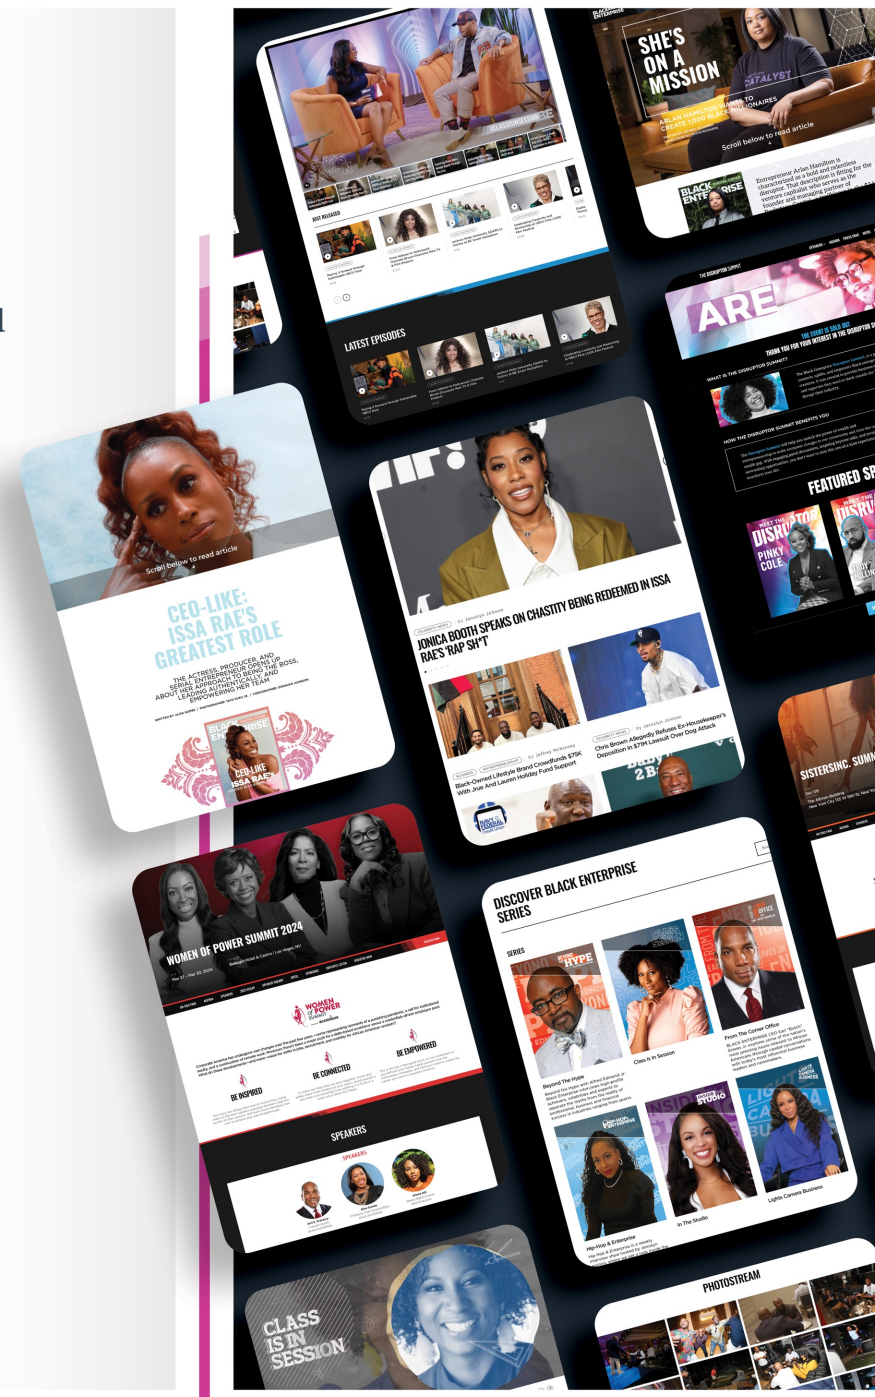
JUST RELEASED

LATEST EPISODES

SHE'S ON A MISSION

ARLAN HAMILTON WANTS TO CREATE 1,000 BLACK MILLIONAIRES

Scroll below to read article

Entrepreneur Arlan Hamilton is characterized as a bold and relentless disruptor. That description is fitting for the venture capitalist who serves as the founder and managing partner of

BLACK ENTERPRISE

CATALYST

THE DISRUPTOR SUMMIT

ARE

THE EVENT IS SOLD OUT

THANK YOU FOR YOUR INTEREST IN THE DISRUPTOR SUMMIT

WHAT IS THE DISRUPTOR SUMMIT?

HOW THE DISRUPTOR SUMMIT BENEFITS YOU

FEATURED SP

DISRUPTOR

PINKY COLE

Scroll below to read article

CEO-LIKE: ISSA RAE'S GREATEST ROLE

THE ACTRESS, PRODUCER, AND SERIAL ENTREPRENEUR OPENS UP ABOUT HER APPROACH TO BEING THE BOSS, LEADING AUTHENTICALLY, AND EMPOWERING HER TEAM

BLACK ENTERPRISE

CEO-LIKE ISSA RAE'S

JONICA BOOTH SPEAKS ON CHASTITY BEING REDEEMED IN ISSA RAE'S 'RAP SH*T'

Chris Brown Allegedly Refuses Ex-Housekeeper's Deposition In $79M Lawsuit Over Dog Attack

Black-Owned Lifestyle Brand Crowdfunds $75K With Jrue And Lauren Holiday Fund Support

SISTERSINC. SUMM

WOMEN OF POWER SUMMIT 2024

Bellagio Hotel & Casino | Las Vegas, NV

WOMEN OF POWER SUMMIT

BE INSPIRED

BE CONNECTED

BE EMPOWERED

SPEAKERS

SPEAKERS

DISCOVER BLACK ENTERPRISE SERIES

SERIES

HYPE

Beyond The Hype

Class Is In Session

From The Corner Office

Hip-Hop & Enterprise

In The Studio

Lights Camera Business

CLASS IS IN SESSION

PHOTOSTREAM